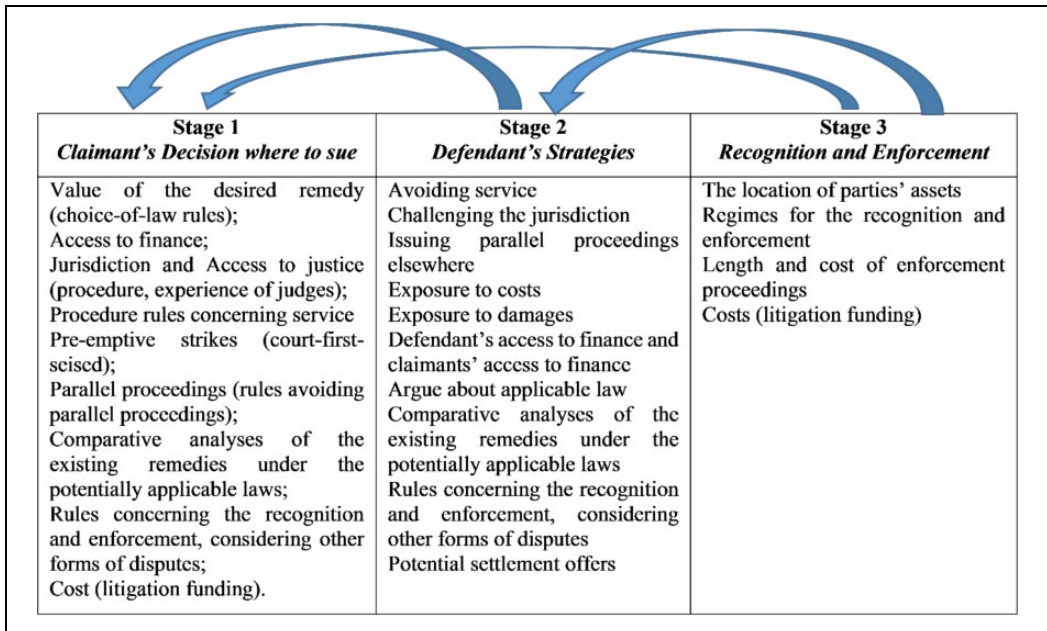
| Stage 1<br>*Claimant's Decision where to sue* | Stage 2<br>*Defendant's Strategies* | Stage 3<br>*Recognition and Enforcement* |
|---|---|---|
| Value of the desired remedy (choice-of-law rules);<br>Access to finance;<br>Jurisdiction and Access to justice (procedure, experience of judges);<br>Procedure rules concerning service<br>Pre-emptive strikes (court-first-seised);<br>Parallel proceedings (rules avoiding parallel proceedings);<br>Comparative analyses of the existing remedies under the potentially applicable laws;<br>Rules concerning the recognition and enforcement, considering other forms of disputes;<br>Cost (litigation funding). | Avoiding service<br>Challenging the jurisdiction<br>Issuing parallel proceedings elsewhere<br>Exposure to costs<br>Exposure to damages<br>Defendant's access to finance and claimants' access to finance<br>Argue about applicable law<br>Comparative analyses of the existing remedies under the potentially applicable laws<br>Rules concerning the recognition and enforcement, considering other forms of disputes<br>Potential settlement offers | The location of parties' assets<br>Regimes for the recognition and enforcement<br>Length and cost of enforcement proceedings<br>Costs (litigation funding) |